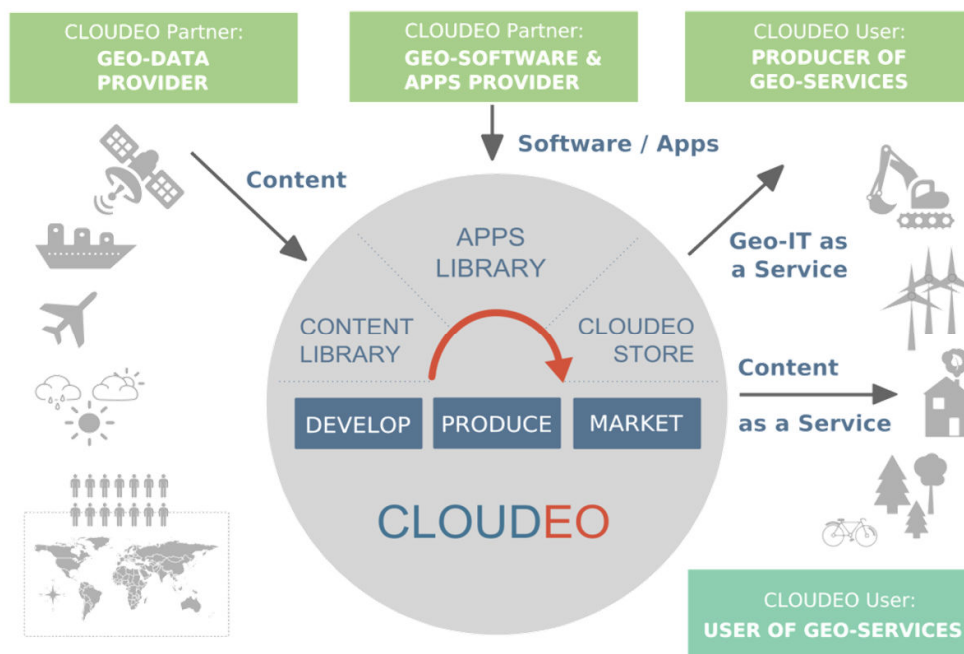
CLOUDEO Partner:
GEO-DATA PROVIDER

CLOUDEO Partner:
GEO-SOFTWARE & APPS PROVIDER

CLOUDEO User:
PRODUCER OF GEO-SERVICES

Software / Apps

Content

Geo-IT as a Service

APPS LIBRARY

CONTENT LIBRARY

CLOUDEO STORE

Content

as a Service

DEVELOP

PRODUCE

MARKET

CLOUDEO

CLOUDEO User:
USER OF GEO-SERVICES